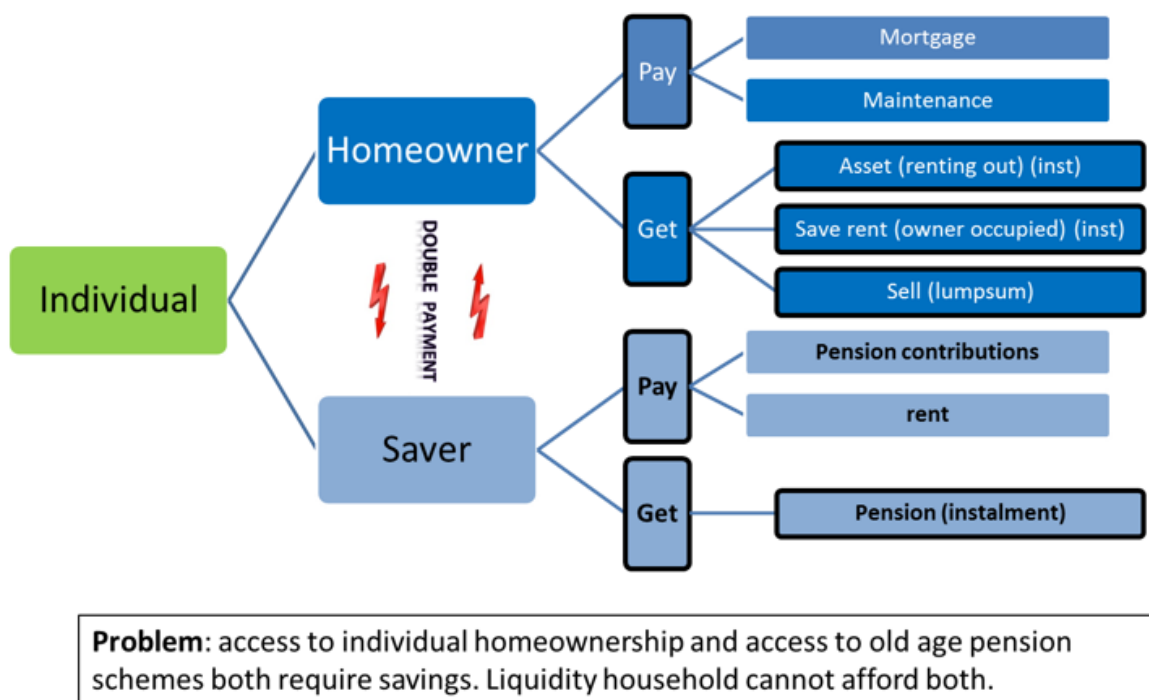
Individual

Homeowner

Pay

Mortgage

Maintenance

Get

Asset (renting out) (inst)

Save rent (owner occupied) (inst)

Sell (lumpsum)

DOUBLE PAYMENT

Saver

Pay

Pension contributions

rent

Get

Pension (instalment)

**Problem**: access to individual homeownership and access to old age pension schemes both require savings. Liquidity household cannot afford both.